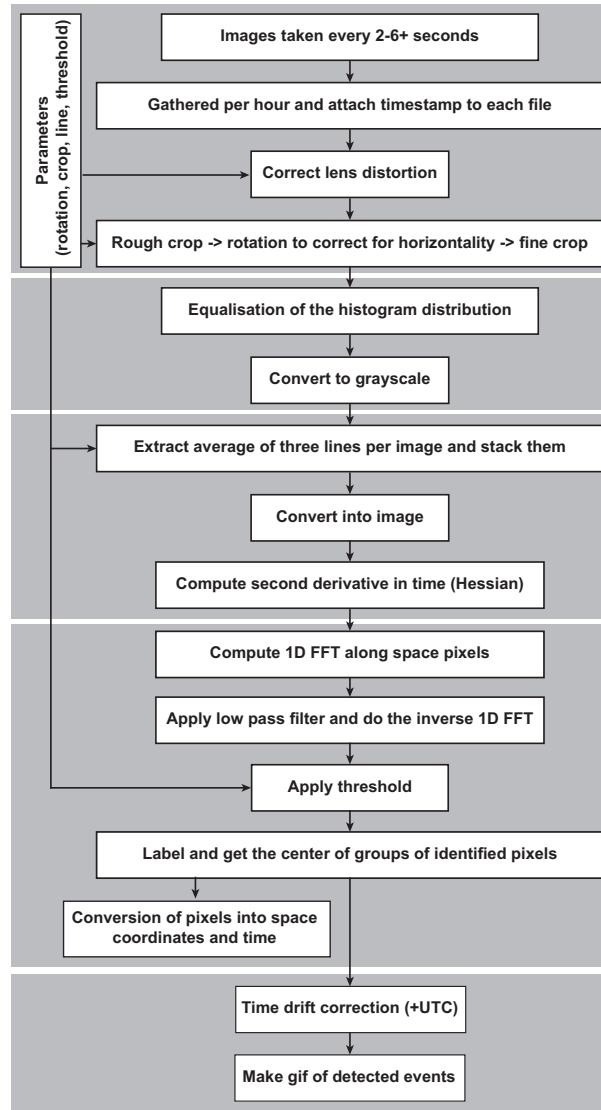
Parameters
(rotation, crop, line, threshold)

Images taken every 2-6+ seconds

Gathered per hour and attach timestamp to each file

Correct lens distortion

Rough crop -> rotation to correct for horizontality -> fine crop

Equalisation of the histogram distribution

Convert to grayscale

Extract average of three lines per image and stack them

Convert into image

Compute second derivative in time (Hessian)

Compute 1D FFT along space pixels

Apply low pass filter and do the inverse 1D FFT

Apply threshold

Label and get the center of groups of identified pixels

Conversion of pixels into space coordinates and time

Time drift correction (+UTC)

Make gif of detected events